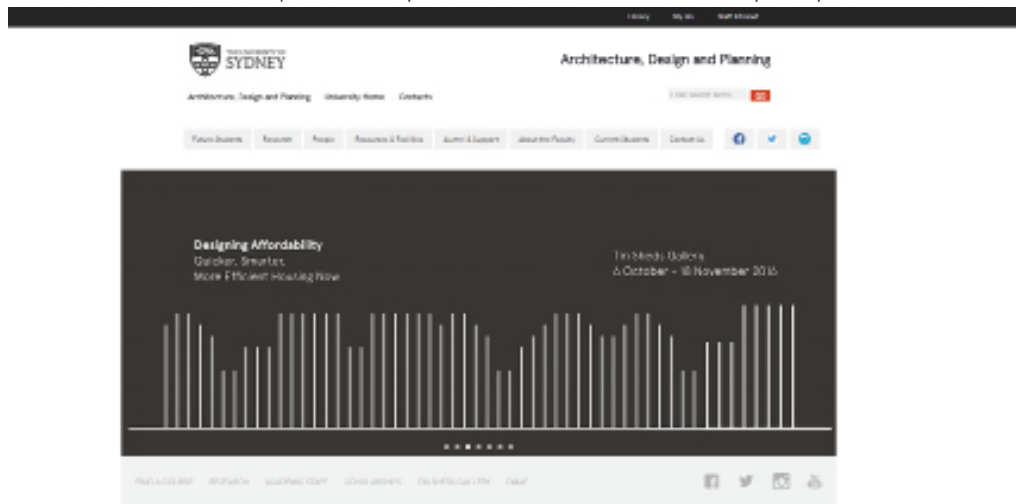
Library My Uni Staff Intranet

THE UNIVERSITY OF SYDNEY

Architecture, Design and Planning

Architecture, Design and Planning University Home Contacts

Enter search terms GO

Future Students Research Praxis Resources & Facilities Alumni & Support About the Faculty Current Students Contact Us

Designing Affordability
Quicker, Smarter,
More Efficient Housing Now

Tin Sheds Gallery
6 October – 18 November 2016

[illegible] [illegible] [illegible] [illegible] TIN SHEDS GALLERY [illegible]